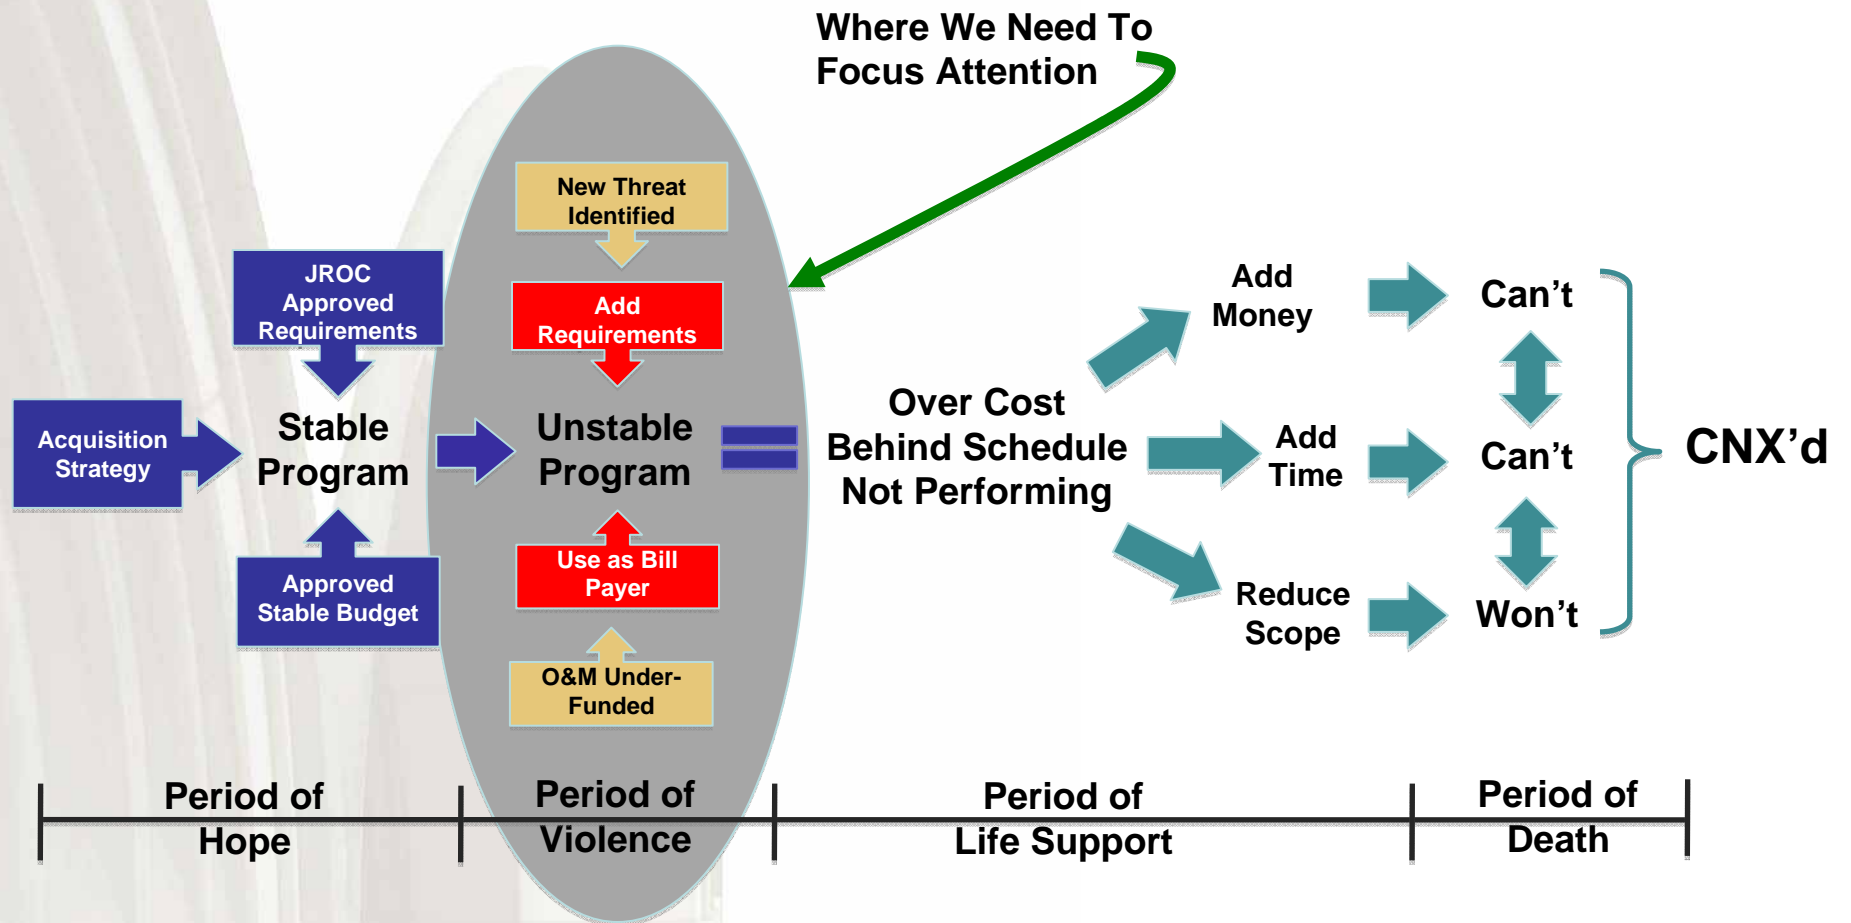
Where We Need To Focus Attention

JROC Approved Requirements

Acquisition Strategy

Stable Program

Approved Stable Budget

New Threat Identified

Add Requirements

Unstable Program

Use as Bill Payer

O&M Under-Funded

Over Cost Behind Schedule Not Performing

Add Money

Add Time

Reduce Scope

Can't

Can't

Won't

CNX'd

Period of Hope

Period of Violence

Period of Life Support

Period of Death